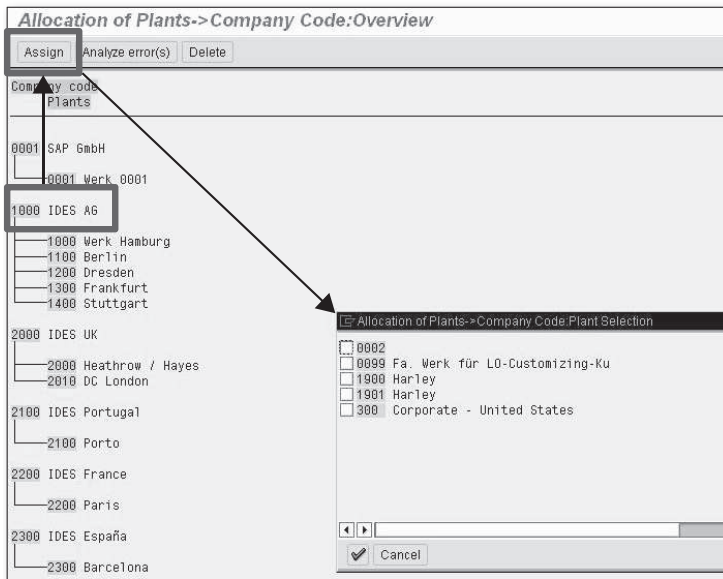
Allocation of Plants->Company Code:Overview

Assign | Analyze error(s) | Delete

Company code
Plants

0001 SAP GmbH
0001 Werk 0001

1000 IDES AG
1000 Werk Hamburg
1100 Berlin
1200 Dresden
1300 Frankfurt
1400 Stuttgart

2000 IDES UK
2000 Heathrow / Hayes
2010 DC London

2100 IDES Portugal
2100 Porto

2200 IDES France
2200 Paris

2300 IDES España
2300 Barcelona

Allocation of Plants->Company Code:Plant Selection

0002
0099 Fa. Werk für LO-Customizing-Ku
1900 Harley
1901 Harley
300 Corporate - United States

Cancel